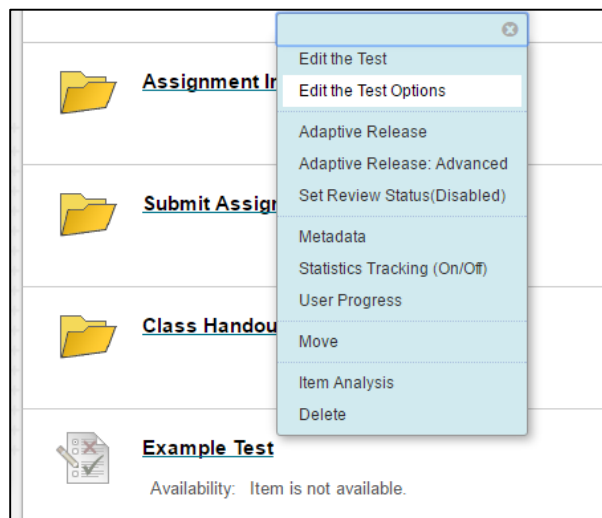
Assignment In

Submit Assign

Class Handou

Example Test

Availability: Item is not available.

Edit the Test
Edit the Test Options
Adaptive Release
Adaptive Release: Advanced
Set Review Status(Disabled)
Metadata
Statistics Tracking (On/Off)
User Progress
Move
Item Analysis
Delete